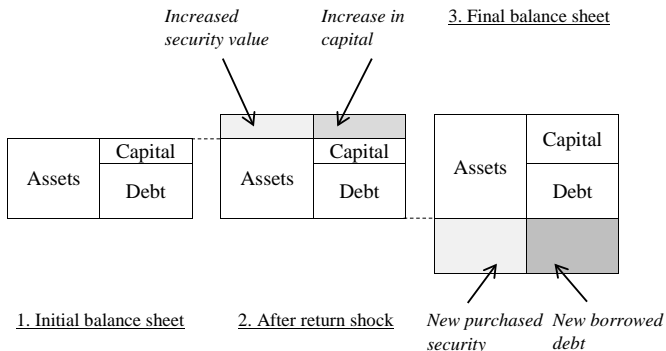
Increased security value

Increase in capital

3. Final balance sheet

Assets

Capital

Debt

Assets

Capital

Debt

Assets

Capital

Debt

1. Initial balance sheet

2. After return shock

New purchased security

New borrowed debt